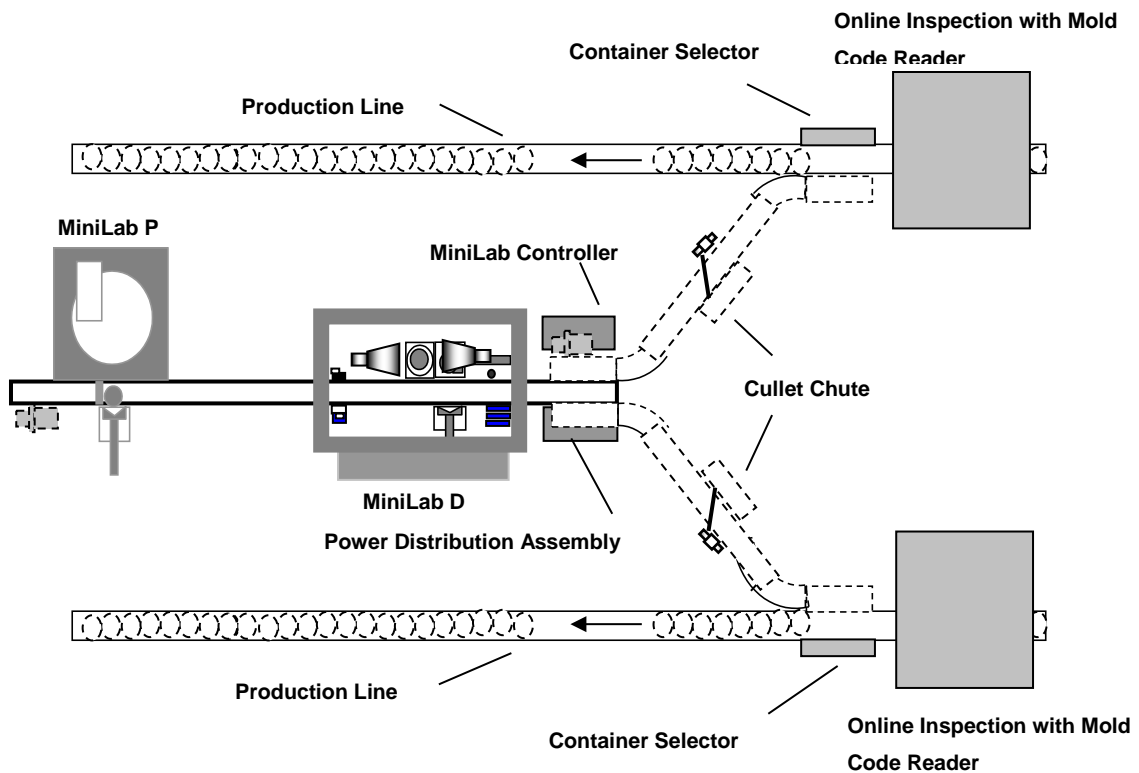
Online Inspection with Mold Code Reader

Container Selector

Production Line

MiniLab P

MiniLab Controller

Cullet Chute

MiniLab D

Power Distribution Assembly

Production Line

Container Selector

Online Inspection with Mold Code Reader